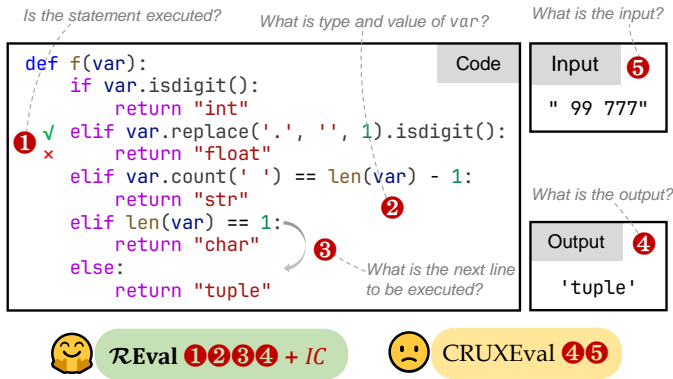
Is the statement executed?

What is type and value of var?

What is the input?

Code

```
def f(var):
    if var.isdigit():
        return "int"
    elif var.replace('.', '', 1).isdigit():
        return "float"
    elif var.count(' ') == len(var) - 1:
        return "str"
    elif len(var) == 1:
        return "char"
    else:
        return "tuple"
```

1 √
×

2

3

What is the next line to be executed?

Input 5

" 99 777"

What is the output?

Output 4

'tuple'

$\mathcal{R}$Eval 1 2 3 4 + $IC$

CRUXEval 4 5